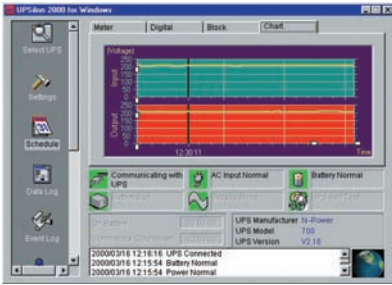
UPSilon 2000 for Windows

Select UPS

Settings

Schedule

Data Log

Event Log

Meter
Digital
Block
Chart

[Voltage]

250
200
150
Input

250
200
150
Output

12:30:11

Time

Communicating with UPS
AC Input Normal
Battery Normal

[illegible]

UPS Manufacturer N-Power
UPS Model 700
UPS Version V2.10

2000/03/16 12:16:16 UPS Connected
2000/03/16 12:15:54 Battery Normal
2000/03/16 12:15:54 Power Normal